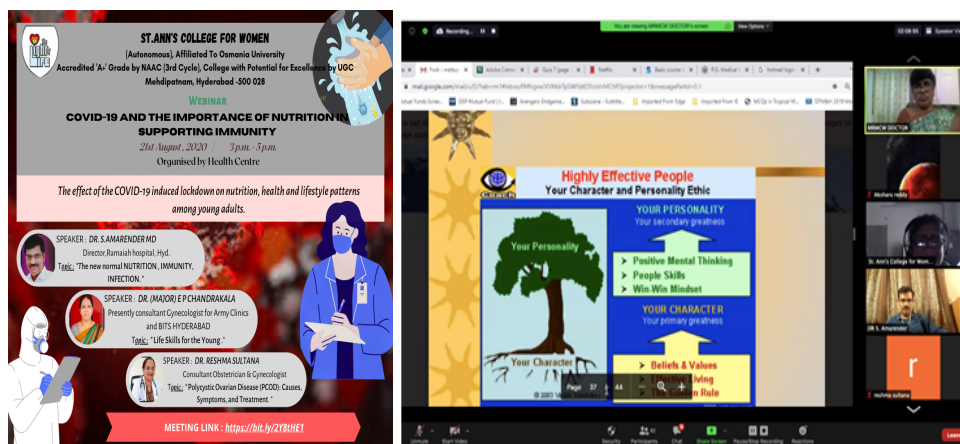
ST.ANN'S COLLEGE FOR WOMEN
(Autonomous), Affiliated To Osmania University
Accredited 'A+' Grade by NAAC (3rd Cycle), College with Potential for Excellence by UGC
Mehdipatnam, Hyderabad -500 028

Webinar
COVID-19 AND THE IMPORTANCE OF NUTRITION IN SUPPORTING IMMUNITY
21st August, 2020 | 3 p.m. - 5 p.m.
Organised by Health Centre

The effect of the COVID-19 induced lockdown on nutrition, health and lifestyle patterns among young adults.

SPEAKER : DR. S.AMARENDER MD
Director, Ramaiah hospital, Hyd.
Topic: "The new normal NUTRITION , IMMUNITY, INFECTION."

SPEAKER : DR. (MAJOR) E P CHANDRAKALA
Presently consultant Gynecologist for Army Clinics and BITS HYDERABAD
Topic: "Life Skills for the Young "

SPEAKER : DR. RESHMA SULTANA
Consultant Obstetrician & Gynecologist
Topic: "Polycystic Ovarian Disease (PCOD): Causes, Symptoms, and Treatment. "

MEETING LINK : https://bit.ly/2Y8tHE1

Recording...
You are viewing MRMCW DOCTOR's screen
View Options
Speaker View

Highly Effective People
Your Character and Personality Ethic
Your Personality
YOUR PERSONALITY
Your secondary greatness
Positive Mental Thinking
People Skills
Win-Win Mindset
YOUR CHARACTER
Your primary greatness
Your Character
Beliefs & Values
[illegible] Living
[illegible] Rule
Page 37 / 44

MRMCW DOCTOR
Akshara reddy
St. Ann's College for Wom...
DR S. Amarender
r
reshma sultana

Unmute
Start Video
Security
Participants
Chat
Share Screen
Pause/Stop Recording
Reactions
Leave